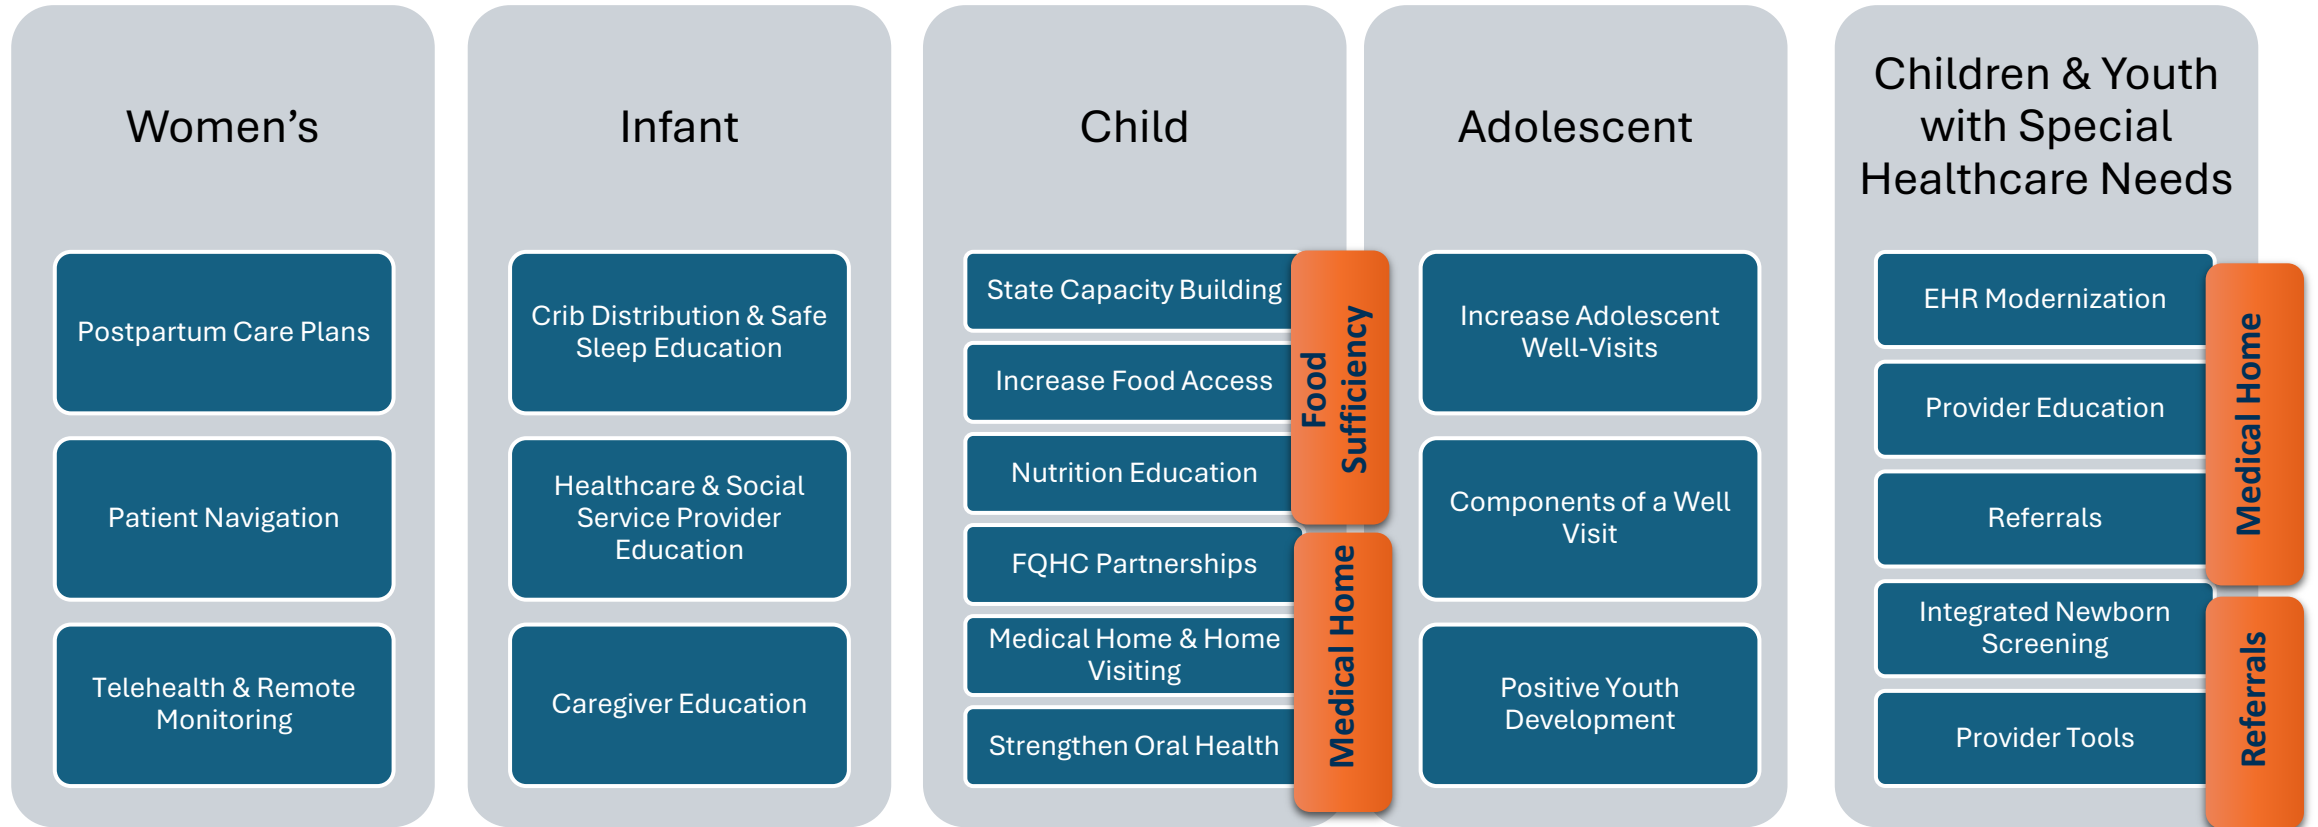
Women’s

Postpartum Care Plans

Patient Navigation

Telehealth & Remote Monitoring

Infant

Crib Distribution & Safe Sleep Education

Healthcare & Social Service Provider Education

Caregiver Education

Child

State Capacity Building

Increase Food Access

Nutrition Education

FQHC Partnerships

Medical Home & Home Visiting

Strengthen Oral Health

Food Sufficiency

Medical Home

Adolescent

Increase Adolescent Well-Visits

Components of a Well Visit

Positive Youth Development

Children & Youth with Special Healthcare Needs

EHR Modernization

Provider Education

Referrals

Integrated Newborn Screening

Provider Tools

Medical Home

Referrals